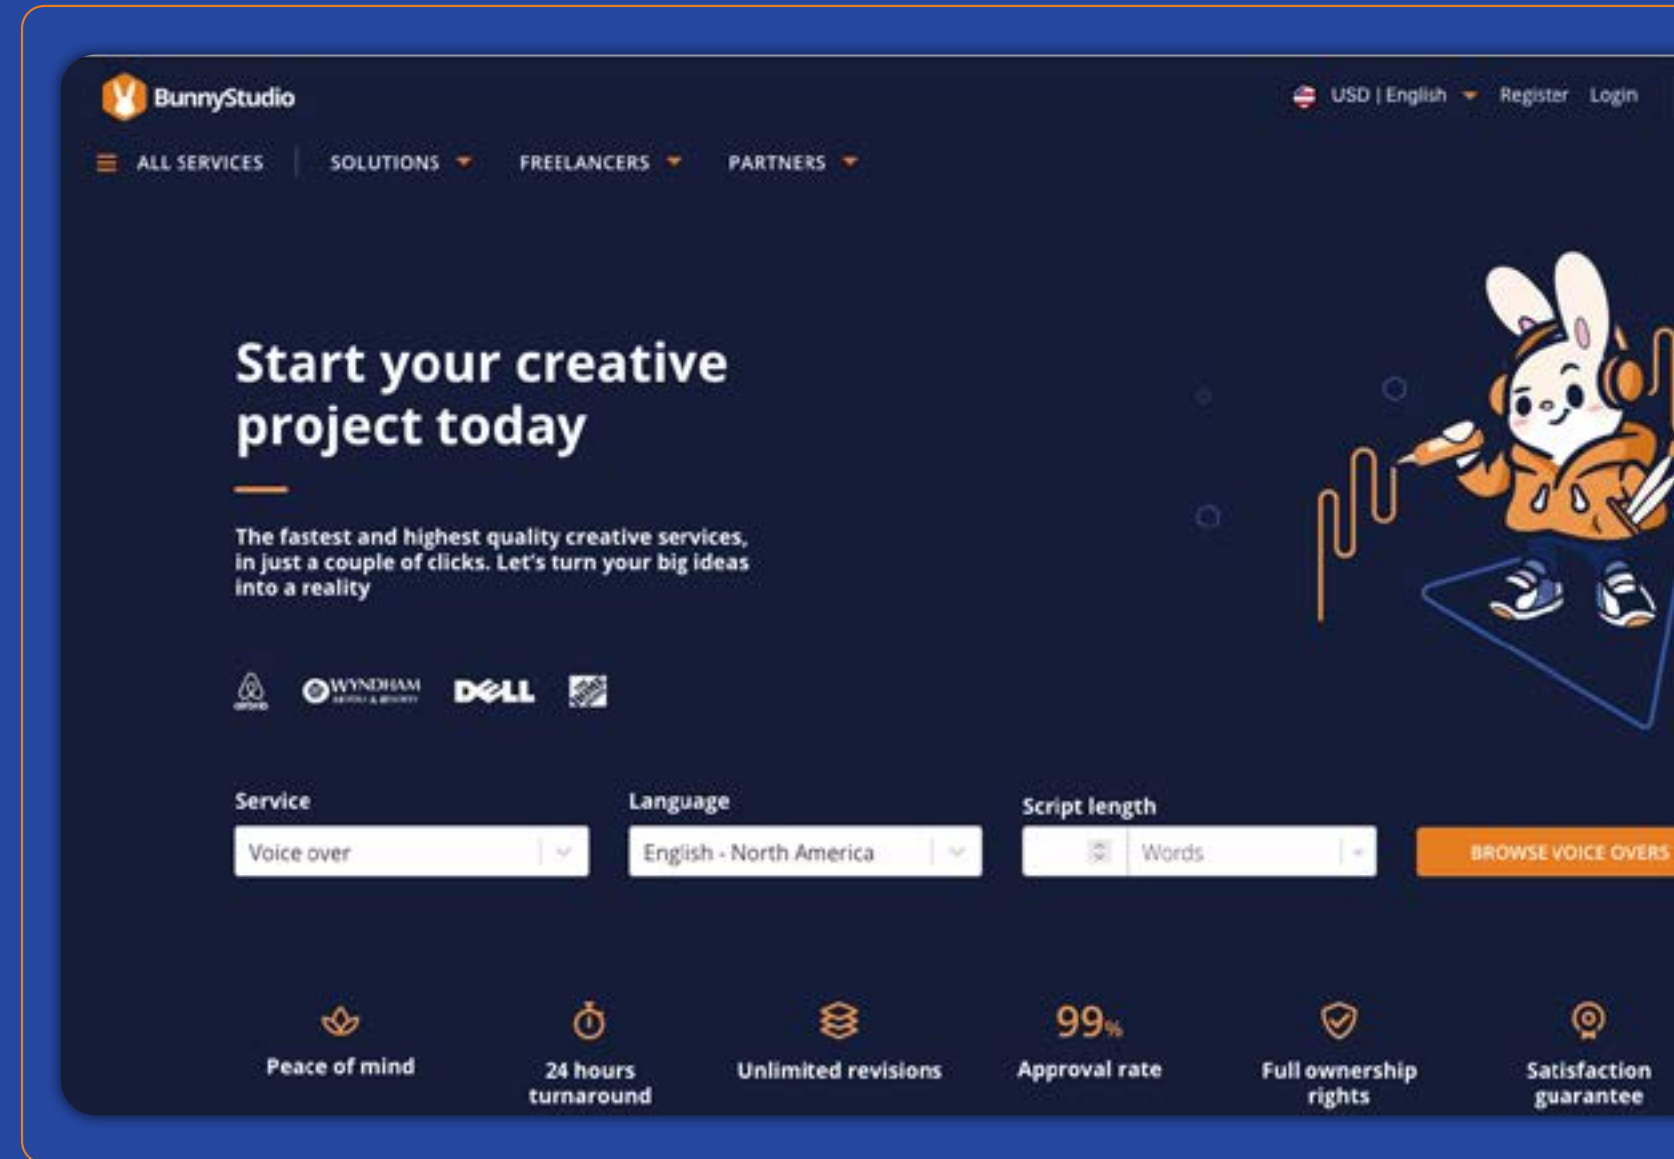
BunnyStudio

USD | English Register Login

ALL SERVICES SOLUTIONS FREELANCERS PARTNERS

Start your creative project today

The fastest and highest quality creative services, in just a couple of clicks. Let's turn your big ideas into a reality

airbnb WYNDHAM DELL

Service
Voice over

Language
English - North America

Script length
Words

BROWSE VOICE OVERS

Peace of mind

24 hours turnaround

Unlimited revisions

99%
Approval rate

Full ownership rights

Satisfaction guarantee